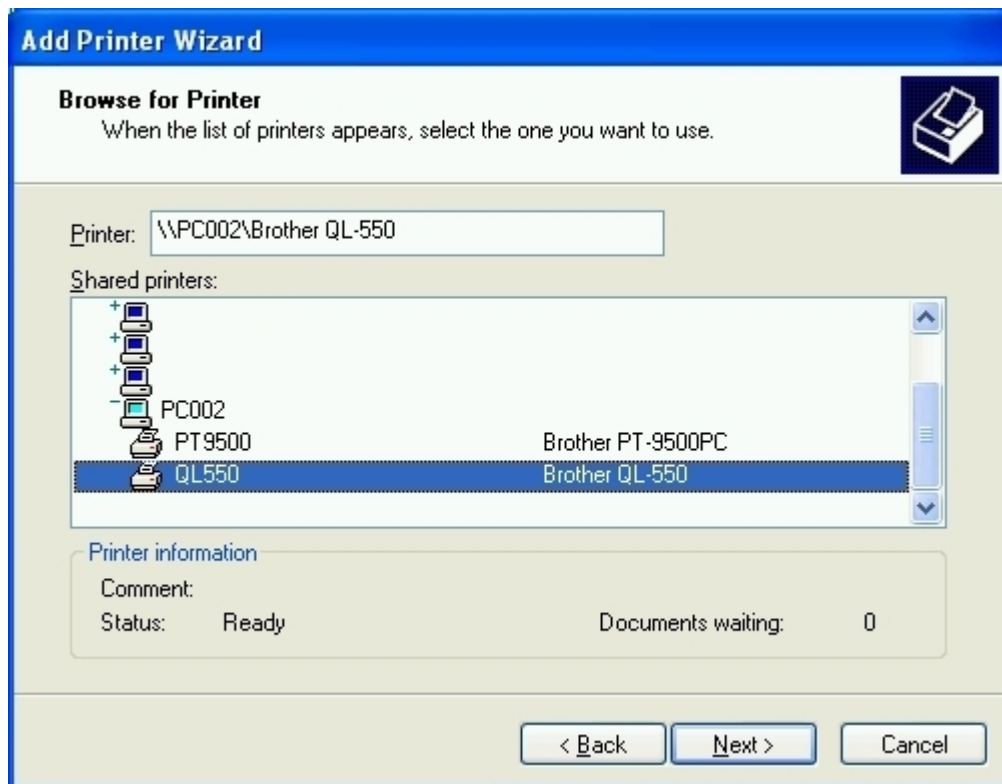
Add Printer Wizard

Browse for Printer
When the list of printers appears, select the one you want to use.

Printer: \\PC002\Brother QL-550

Shared printers:

PC002
PT9500 Brother PT-9500PC
QL550 Brother QL-550

Printer information
Comment:
Status: Ready
Documents waiting: 0

< Back
Next >
Cancel